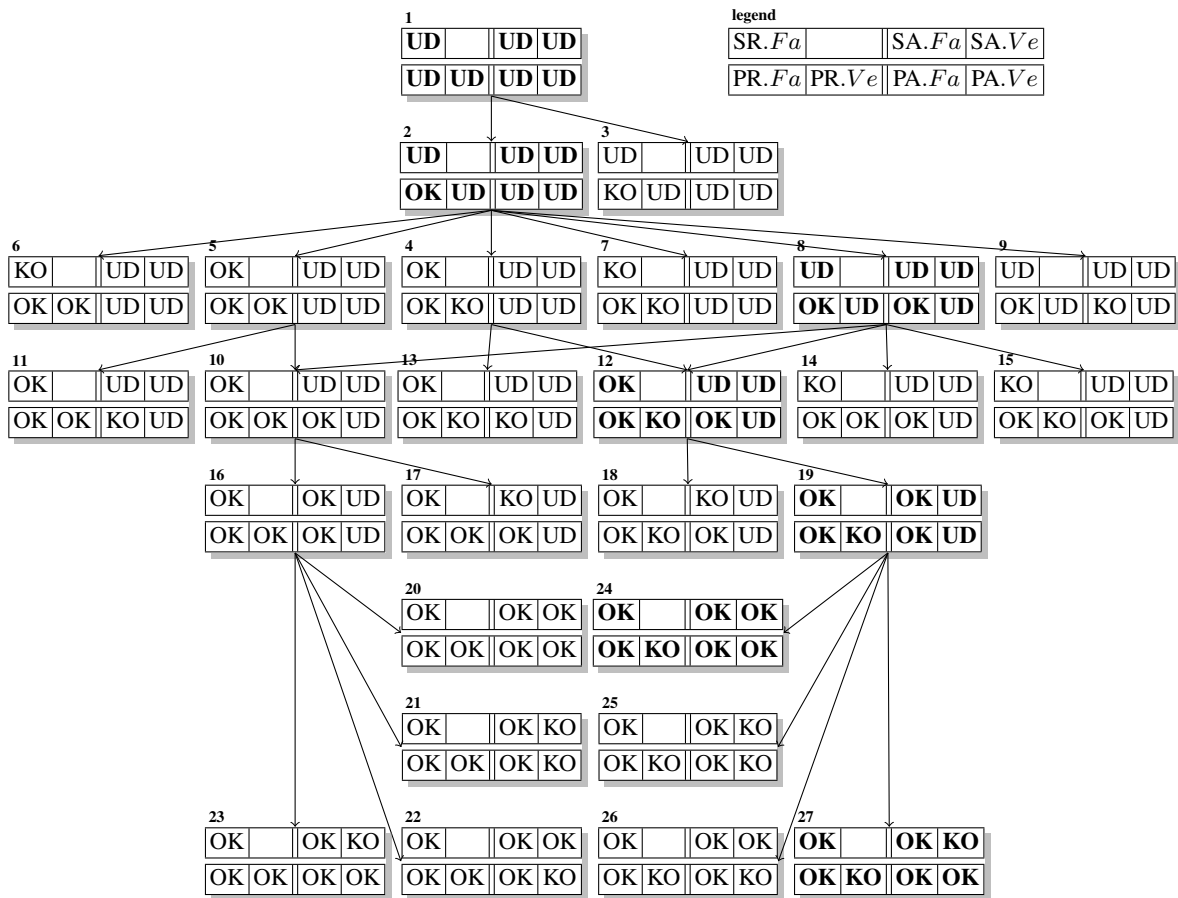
1
| UD | | UD | UD |
|---|---|---|---|
| UD | UD | UD | UD |

legend
| SR.$Fa$ | | SA.$Fa$ | SA.$Ve$ |
|---|---|---|---|
| PR.$Fa$ | PR.$Ve$ | PA.$Fa$ | PA.$Ve$ |

2
| UD | | UD | UD |
|---|---|---|---|
| OK | UD | UD | UD |

3
| UD | | UD | UD |
|---|---|---|---|
| KO | UD | UD | UD |

6
| KO | | UD | UD |
|---|---|---|---|
| OK | OK | UD | UD |

5
| OK | | UD | UD |
|---|---|---|---|
| OK | OK | UD | UD |

4
| OK | | UD | UD |
|---|---|---|---|
| OK | KO | UD | UD |

7
| KO | | UD | UD |
|---|---|---|---|
| OK | KO | UD | UD |

8
| UD | | UD | UD |
|---|---|---|---|
| OK | UD | OK | UD |

9
| UD | | UD | UD |
|---|---|---|---|
| OK | UD | KO | UD |

11
| OK | | UD | UD |
|---|---|---|---|
| OK | OK | KO | UD |

10
| OK | | UD | UD |
|---|---|---|---|
| OK | OK | OK | UD |

13
| OK | | UD | UD |
|---|---|---|---|
| OK | KO | KO | UD |

12
| OK | | UD | UD |
|---|---|---|---|
| OK | KO | OK | UD |

14
| KO | | UD | UD |
|---|---|---|---|
| OK | OK | OK | UD |

15
| KO | | UD | UD |
|---|---|---|---|
| OK | KO | OK | UD |

16
| OK | | OK | UD |
|---|---|---|---|
| OK | OK | OK | UD |

17
| OK | | KO | UD |
|---|---|---|---|
| OK | OK | OK | UD |

18
| OK | | KO | UD |
|---|---|---|---|
| OK | KO | OK | UD |

19
| OK | | OK | UD |
|---|---|---|---|
| OK | KO | OK | UD |

20
| OK | | OK | OK |
|---|---|---|---|
| OK | OK | OK | OK |

24
| OK | | OK | OK |
|---|---|---|---|
| OK | KO | OK | OK |

21
| OK | | OK | KO |
|---|---|---|---|
| OK | OK | OK | KO |

25
| OK | | OK | KO |
|---|---|---|---|
| OK | KO | OK | KO |

23
| OK | | OK | KO |
|---|---|---|---|
| OK | OK | OK | OK |

22
| OK | | OK | OK |
|---|---|---|---|
| OK | OK | OK | KO |

26
| OK | | OK | OK |
|---|---|---|---|
| OK | KO | OK | KO |

27
| OK | | OK | KO |
|---|---|---|---|
| OK | KO | OK | OK |